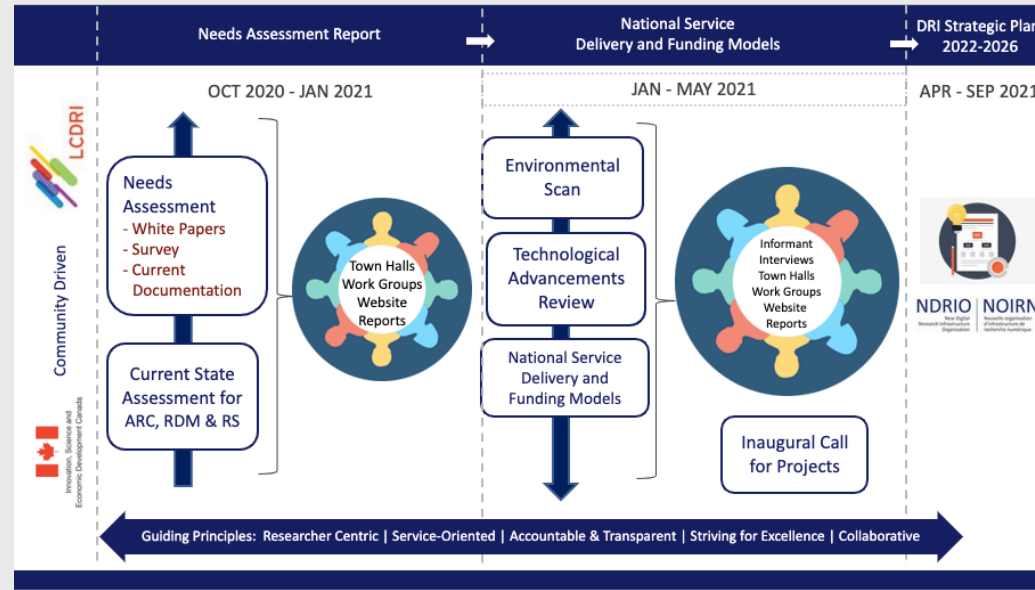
Needs Assessment Report

National Service Delivery and Funding Models

DRI Strategic Plan 2022-2026

OCT 2020 - JAN 2021

JAN - MAY 2021

APR - SEP 2021

LCDRI

Community Driven

Innovation, Science and Economic Development Canada

Needs Assessment
- White Papers
- Survey
- Current Documentation

Current State Assessment for ARC, RDM & RS

Town Halls
Work Groups
Website
Reports

Environmental Scan

Technological Advancements Review

National Service Delivery and Funding Models

Informant Interviews
Town Halls
Work Groups
Website
Reports

Inaugural Call for Projects

NDRIO | NOIRN
New Digital Research Infrastructure Organization
Nouvelle organisation d'infrastructure de recherche numérique

Guiding Principles: Researcher Centric | Service-Oriented | Accountable & Transparent | Striving for Excellence | Collaborative